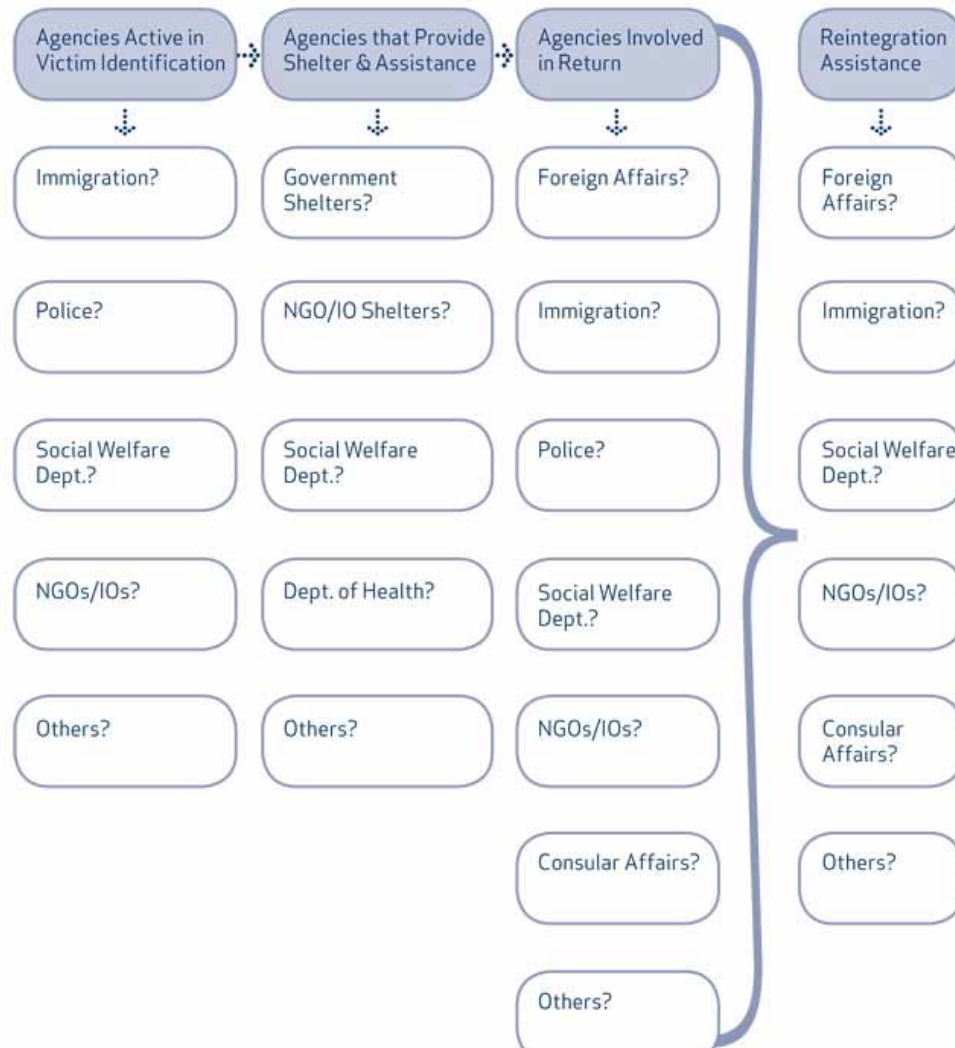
Agencies Active in Victim Identification

Immigration?

Police?

Social Welfare Dept.?

NGOs/IOs?

Others?

Agencies that Provide Shelter & Assistance

Government Shelters?

NGO/IO Shelters?

Social Welfare Dept.?

Dept. of Health?

Others?

Agencies Involved in Return

Foreign Affairs?

Immigration?

Police?

Social Welfare Dept.?

NGOs/IOs?

Consular Affairs?

Others?

Reintegration Assistance

Foreign Affairs?

Immigration?

Social Welfare Dept.?

NGOs/IOs?

Consular Affairs?

Others?